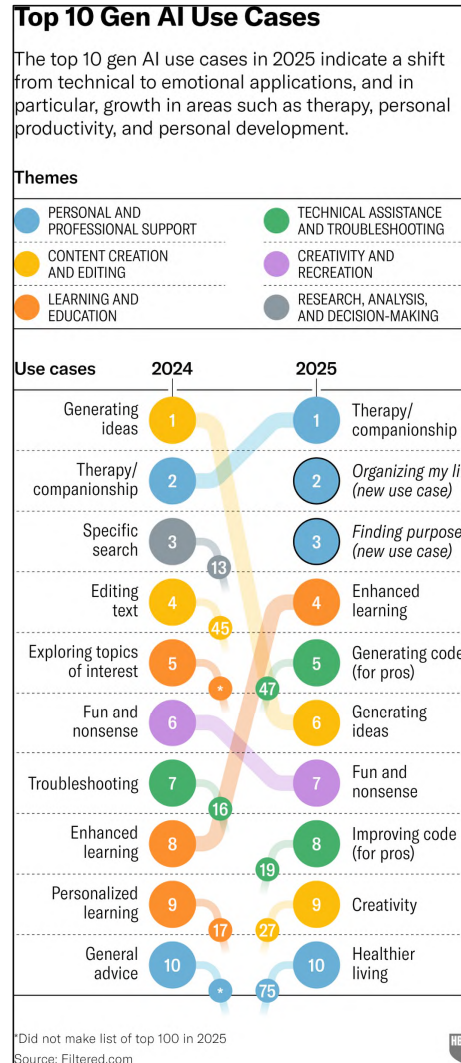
Top 10 Gen AI Use Cases

The top 10 gen AI use cases in 2025 indicate a shift from technical to emotional applications, and in particular, growth in areas such as therapy, personal productivity, and personal development.

Themes

PERSONAL AND PROFESSIONAL SUPPORT
CONTENT CREATION AND EDITING
LEARNING AND EDUCATION
TECHNICAL ASSISTANCE AND TROUBLESHOOTING
CREATIVITY AND RECREATION
RESEARCH, ANALYSIS, AND DECISION-MAKING

Use cases 2024 2025

| 2024 | | 2025 | |
|---|---|---|---|
| Generating ideas | 1 | 1 | Therapy/ companionship |
| Therapy/ companionship | 2 | 2 | Organizing my li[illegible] (new use case) |
| Specific search | 3 → 13 | 3 | Finding purpose (new use case) |
| Editing text | 4 → 45 | 4 | Enhanced learning |
| Exploring topics of interest | 5 → * | 5 | Generating code (for pros) |
| Fun and nonsense | 6 | 6 | Generating ideas |
| Troubleshooting | 7 → 16 | 7 | Fun and nonsense |
| Enhanced learning | 8 | 8 | Improving code (for pros) |
| Personalized learning | 9 → 17 | 9 | Creativity |
| General advice | 10 → * | 10 | Healthier living |

47
19
27
75

*Did not make list of top 100 in 2025
Source: Filtered.com